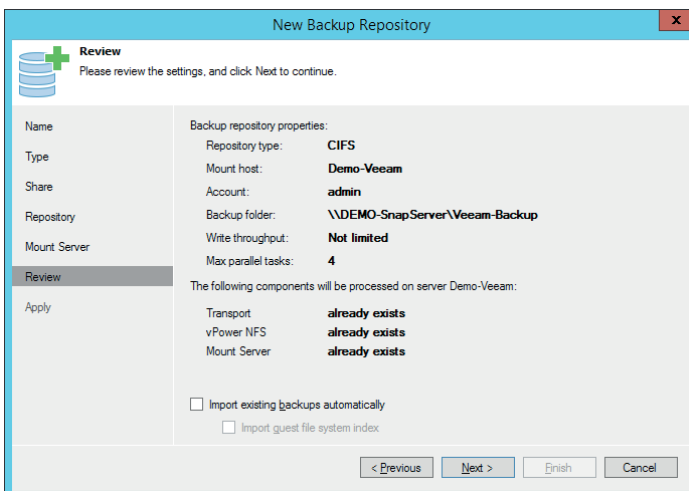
New Backup Repository

Review
Please review the settings, and click Next to continue.

Name
Type
Share
Repository
Mount Server
Review
Apply

Backup repository properties:
Repository type: CIFS
Mount host: Demo-Veeam
Account: admin
Backup folder: \\DEMO-SnapServer\Veeam-Backup
Write throughput: Not limited
Max parallel tasks: 4

The following components will be processed on server Demo-Veeam:
Transport already exists
vPower NFS already exists
Mount Server already exists

Import existing backups automatically
Import guest file system index

< Previous
Next >
Finish
Cancel